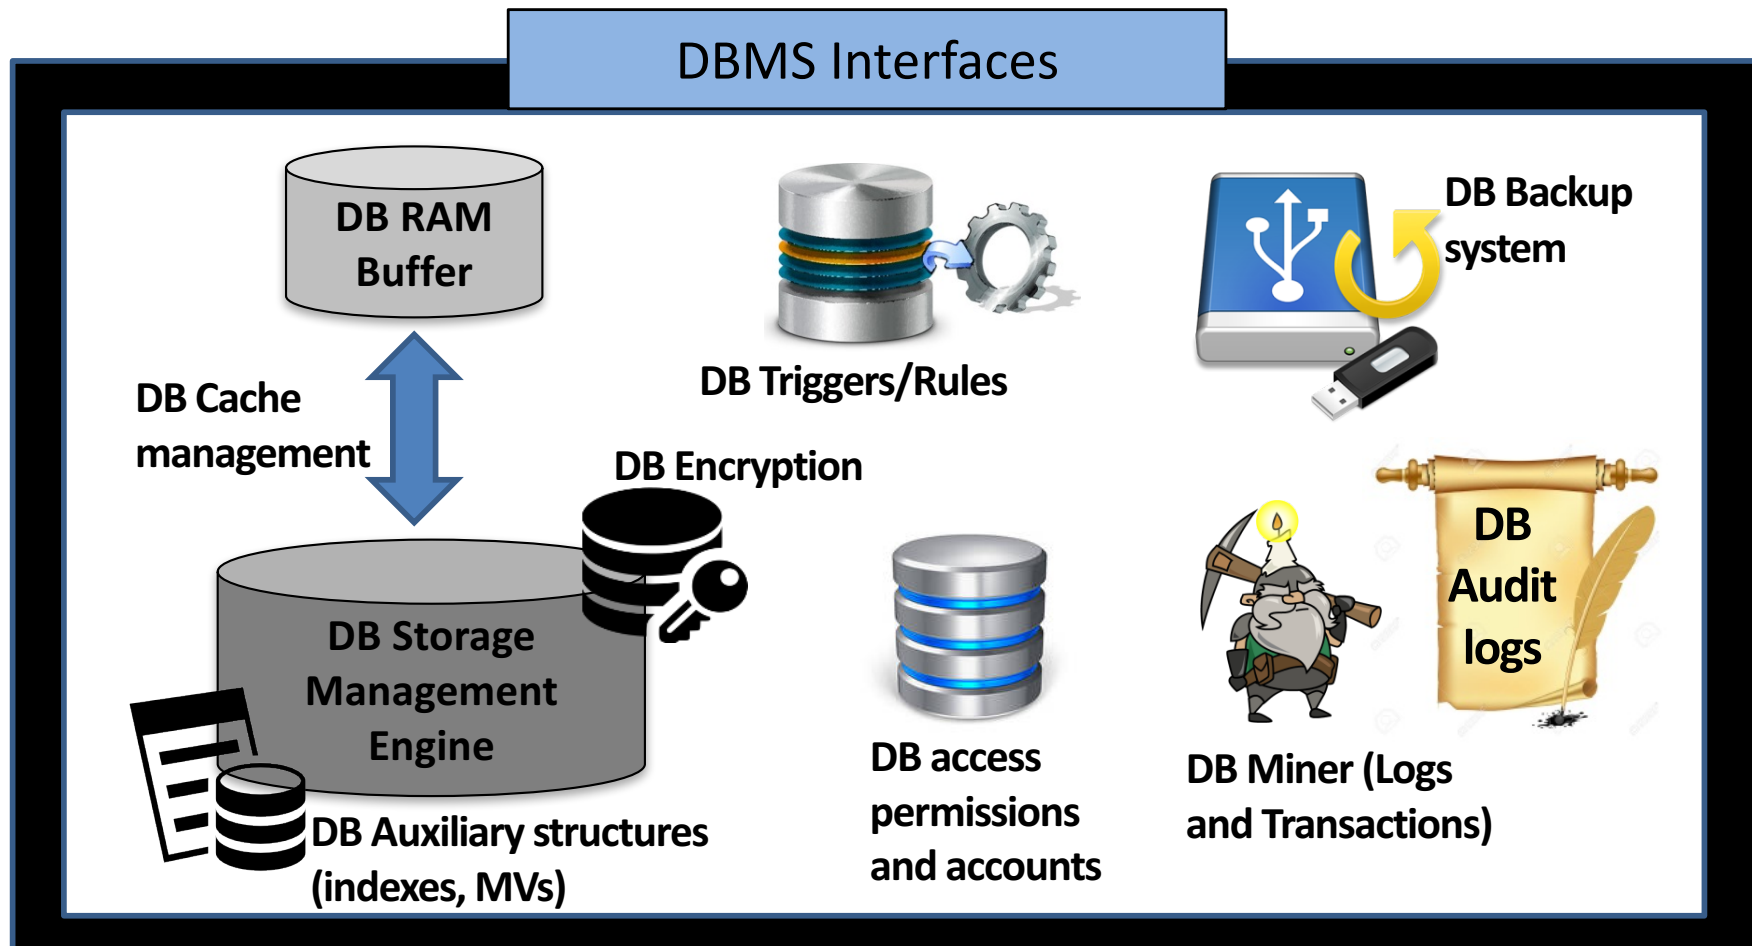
DBMS Interfaces

DB RAM Buffer

DB Triggers/Rules

DB Backup system

DB Cache management

DB Encryption

DB Storage Management Engine

DB Auxiliary structures (indexes, MVs)

DB access permissions and accounts

DB Audit logs

DB Miner (Logs and Transactions)